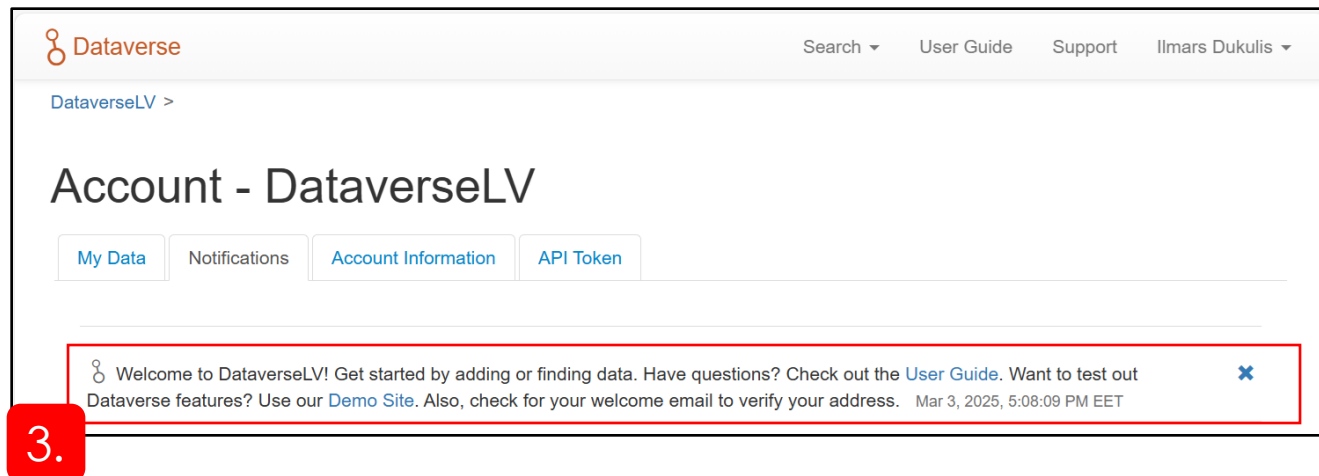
Dataverse

Search ▾ User Guide Support Ilmars Dukulis ▾

DataverseLV >

Account - DataverseLV

My Data | Notifications | Account Information | API Token

Welcome to DataverseLV! Get started by adding or finding data. Have questions? Check out the User Guide. Want to test out Dataverse features? Use our Demo Site. Also, check for your welcome email to verify your address. Mar 3, 2025, 5:08:09 PM EET

✖

3.